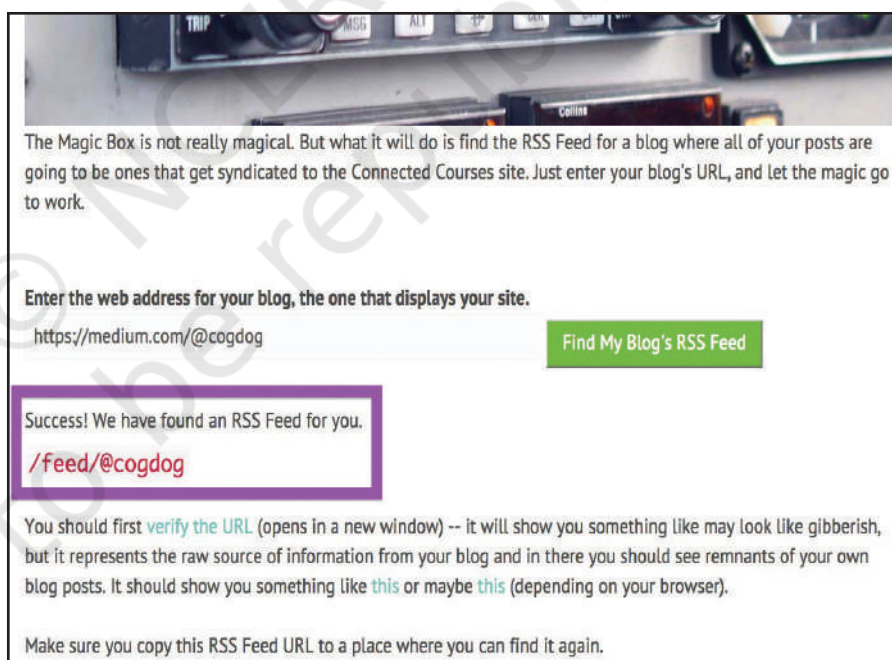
TRIP MSG ALT

Collins

The Magic Box is not really magical. But what it will do is find the RSS Feed for a blog where all of your posts are going to be ones that get syndicated to the Connected Courses site. Just enter your blog's URL, and let the magic go to work.

Enter the web address for your blog, the one that displays your site.

https://medium.com/@cogdog

Find My Blog's RSS Feed

Success! We have found an RSS Feed for you.

/feed/@cogdog

You should first verify the URL (opens in a new window) -- it will show you something like may look like gibberish, but it represents the raw source of information from your blog and in there you should see remnants of your own blog posts. It should show you something like this or maybe this (depending on your browser).

Make sure you copy this RSS Feed URL to a place where you can find it again.

© NCERT
not to be republished